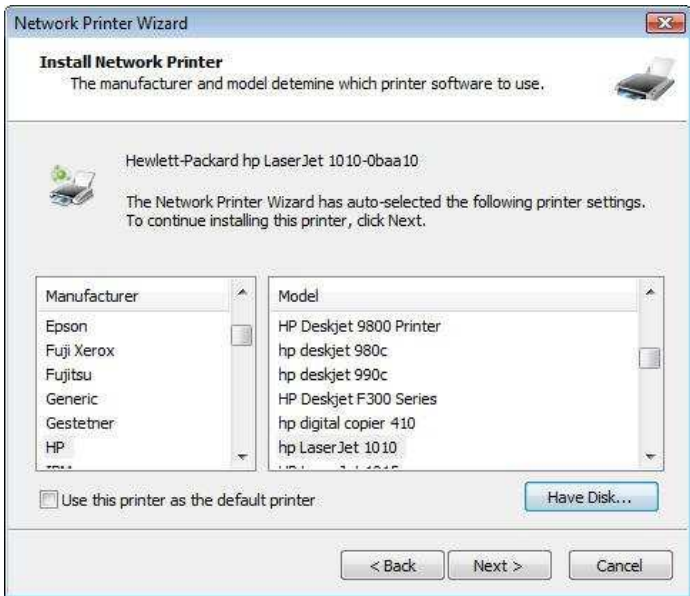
Network Printer Wizard

Install Network Printer
The manufacturer and model detemine which printer software to use.

Hewlett-Packard hp LaserJet 1010-0baa10

The Network Printer Wizard has auto-selected the following printer settings. To continue installing this printer, click Next.

| Manufacturer |
|---|
| Epson |
| Fuji Xerox |
| Fujitsu |
| Generic |
| Gestetner |
| HP |
| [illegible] |

| Model |
|---|
| HP Deskjet 9800 Printer |
| hp deskjet 980c |
| hp deskjet 990c |
| HP Deskjet F300 Series |
| hp digital copier 410 |
| hp LaserJet 1010 |
| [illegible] |

Use this printer as the default printer

Have Disk...

< Back
Next >
Cancel